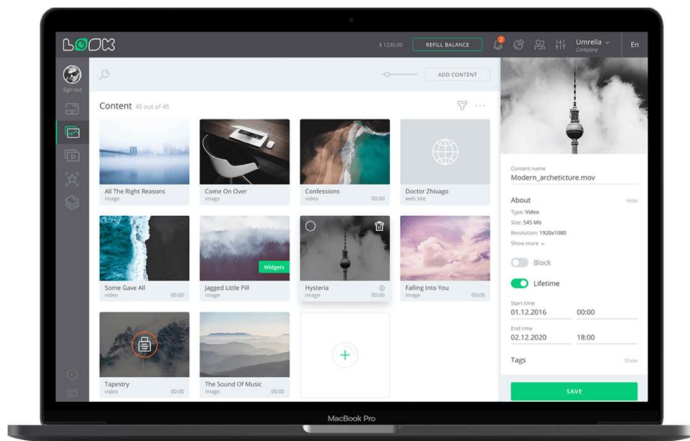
LOOK

$ 1200.00

REFILL BALANCE

2

Umrella
Company

En

Sign out

ADD CONTENT

Content 45 out of 45

All The Right Reasons
image

Come On Over
image

Confessions
video 00:00

Doctor Zhivago
web site

Some Gave All
video 00:00

Widgets

Jagged Little Pill
image 00:00

Hysteria
image

Falling Into You
image 00:00

Tapestry
video 00:00

The Sound Of Music
video 00:00

Content name
Modern_arctecture.mov

About
Hide

Type: Video
Size: 545 Mb
Resolution: 1920x1080
Show more

Block

Lifetime

Start time
01.12.2016
00:00

End time
02.12.2020
18:00

Tags
Show

SAVE

MacBook Pro